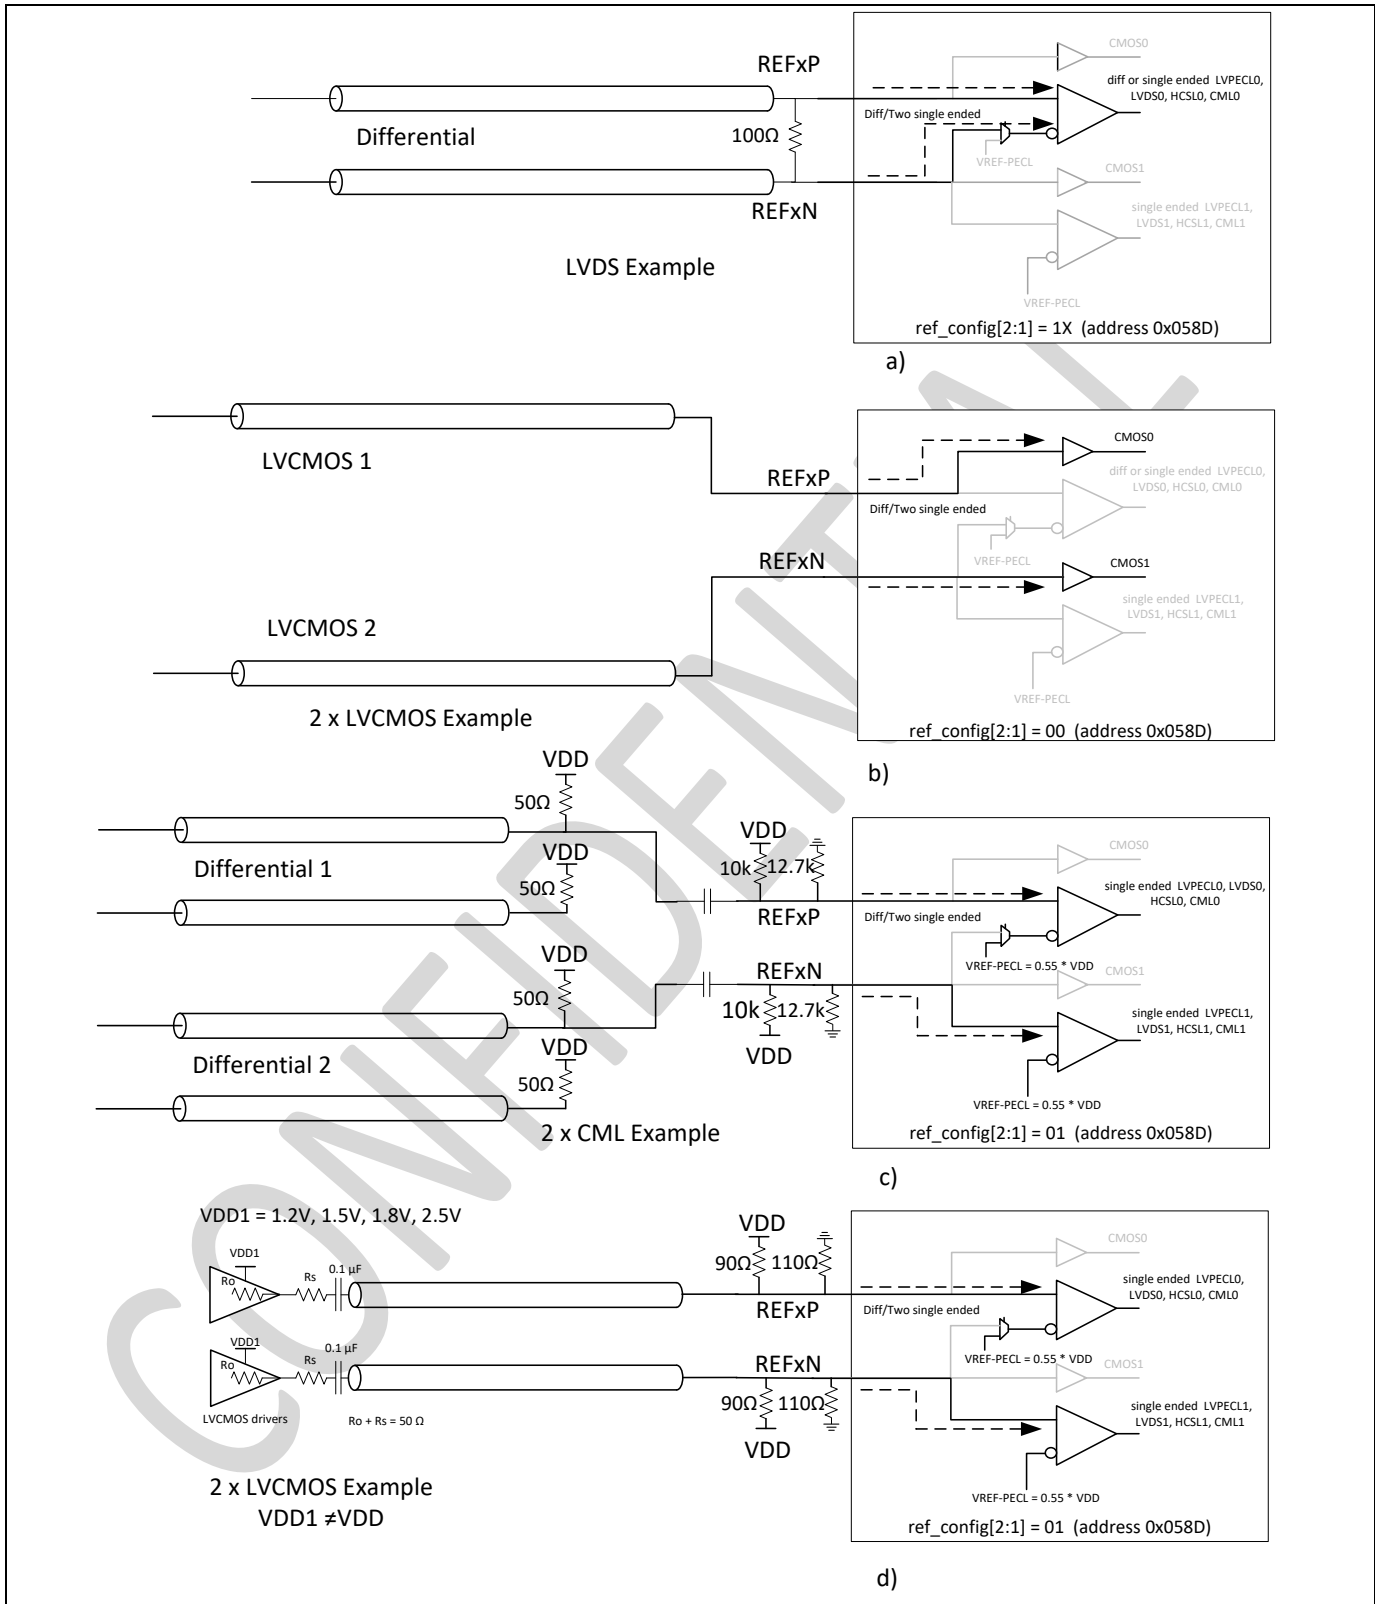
REFxP

CMOS0

diff or single ended LVPECL0, LVDS0, HCSL0, CML0

Diff/Two single ended

Differential

100Ω

VREF-PECL

CMOS1

REFxN

single ended LVPECL1, LVDS1, HCSL1, CML1

LVDS Example

VREF-PECL

ref_config[2:1] = 1X (address 0x058D)

a)

LVCMOS 1

CMOS0

diff or single ended LVPECL0, LVDS0, HCSL0, CML0

REFxP

Diff/Two single ended

VREF-PECL

REFxN

CMOS1

single ended LVPECL1, LVDS1, HCSL1, CML1

LVCMOS 2

VREF-PECL

2 x LVCMOS Example

ref_config[2:1] = 00 (address 0x058D)

b)

VDD

50Ω

VDD

CMOS0

Differential 1

VDD

10k

12.7k

single ended LVPECL0, LVDS0, HCSL0, CML0

50Ω

REFxP

Diff/Two single ended

VDD

REFxN

VREF-PECL = 0.55 * VDD

CMOS1

50Ω

10k

12.7k

single ended LVPECL1, LVDS1, HCSL1, CML1

VDD

Differential 2

VDD

50Ω

VREF-PECL = 0.55 * VDD

2 x CML Example

ref_config[2:1] = 01 (address 0x058D)

c)

VDD1 = 1.2V, 1.5V, 1.8V, 2.5V

VDD

CMOS0

VDD1

Ro

Rs

0.1 µF

90Ω

110Ω

single ended LVPECL0, LVDS0, HCSL0, CML0

REFxP

Diff/Two single ended

VDD1

0.1 µF

VREF-PECL = 0.55 * VDD

CMOS1

Ro

Rs

REFxN

LVCMOS drivers

Ro + Rs = 50 Ω

90Ω

110Ω

single ended LVPECL1, LVDS1, HCSL1, CML1

VDD

2 x LVCMOS Example
VDD1 ≠VDD

VREF-PECL = 0.55 * VDD

ref_config[2:1] = 01 (address 0x058D)

d)

CONFIDENTIAL